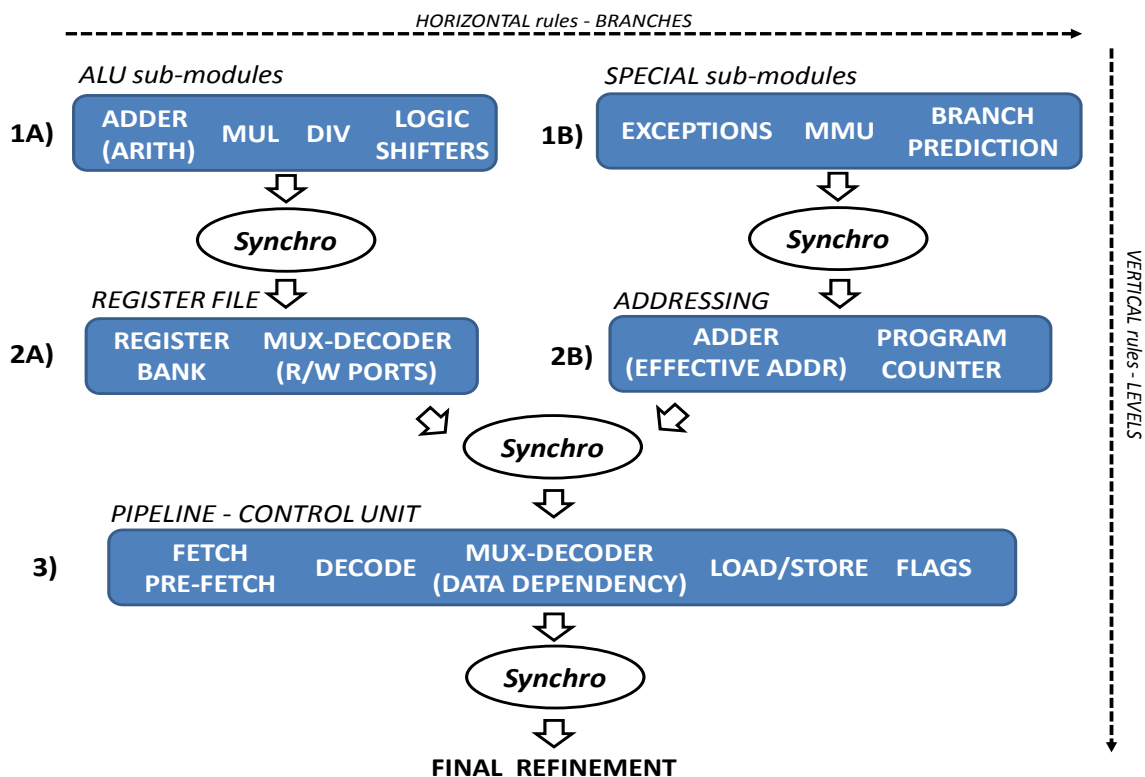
HORIZONTAL rules - BRANCHES

ALU sub-modules

1A) ADDER (ARITH) MUL DIV LOGIC SHIFTERS

Synchro

REGISTER FILE

2A) REGISTER BANK MUX-DECODER (R/W PORTS)

SPECIAL sub-modules

1B) EXCEPTIONS MMU BRANCH PREDICTION

Synchro

ADDRESSING

2B) ADDER (EFFECTIVE ADDR) PROGRAM COUNTER

Synchro

PIPELINE - CONTROL UNIT

3) FETCH PRE-FETCH DECODE MUX-DECODER (DATA DEPENDENCY) LOAD/STORE FLAGS

Synchro

FINAL REFINEMENT

VERTICAL rules - LEVELS